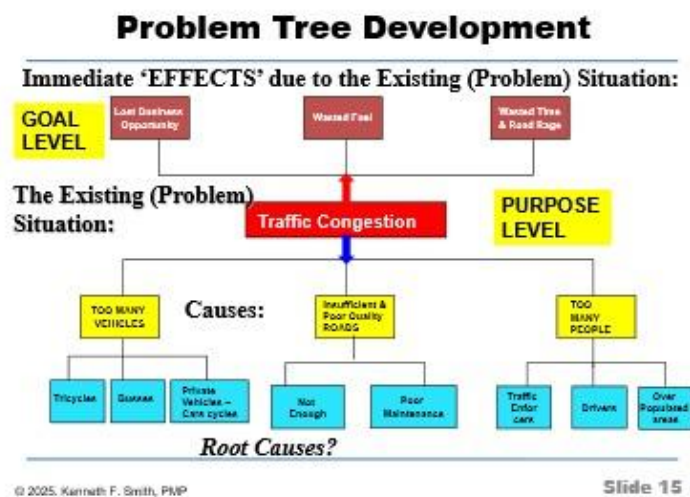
Problem Tree Development

Immediate 'EFFECTS' due to the Existing (Problem) Situation:

GOAL LEVEL

Lost Business Opportunity

Wasted Fuel

Wasted Time & Road Rage

The Existing (Problem) Situation:

Traffic Congestion

PURPOSE LEVEL

TOO MANY VEHICLES

Causes:

Insufficient & Poor Quality ROADS

TOO MANY PEOPLE

Tricycles

Busses

Private Vehicles – Cars cycles

Not Enough

Poor Maintenance

Traffic Enfor cers

Drivers

Over Populated areas

Root Causes?

© 2025, Kenneth F. Smith, PMP

Slide 15